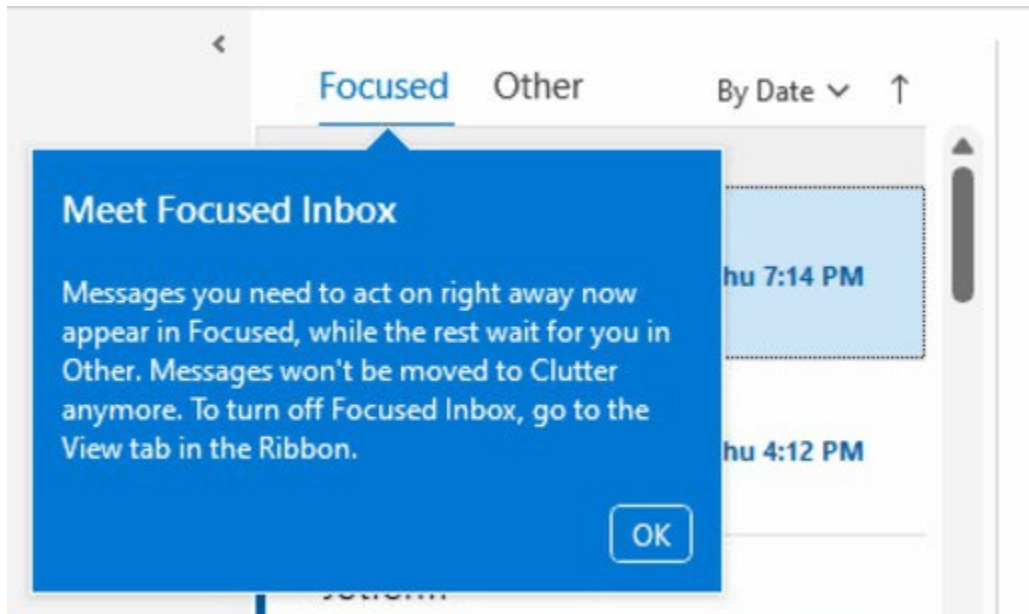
Focused Other By Date ↑

Meet Focused Inbox

Messages you need to act on right away now appear in Focused, while the rest wait for you in Other. Messages won't be moved to Clutter anymore. To turn off Focused Inbox, go to the View tab in the Ribbon.

OK

hu 7:14 PM

hu 4:12 PM

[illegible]